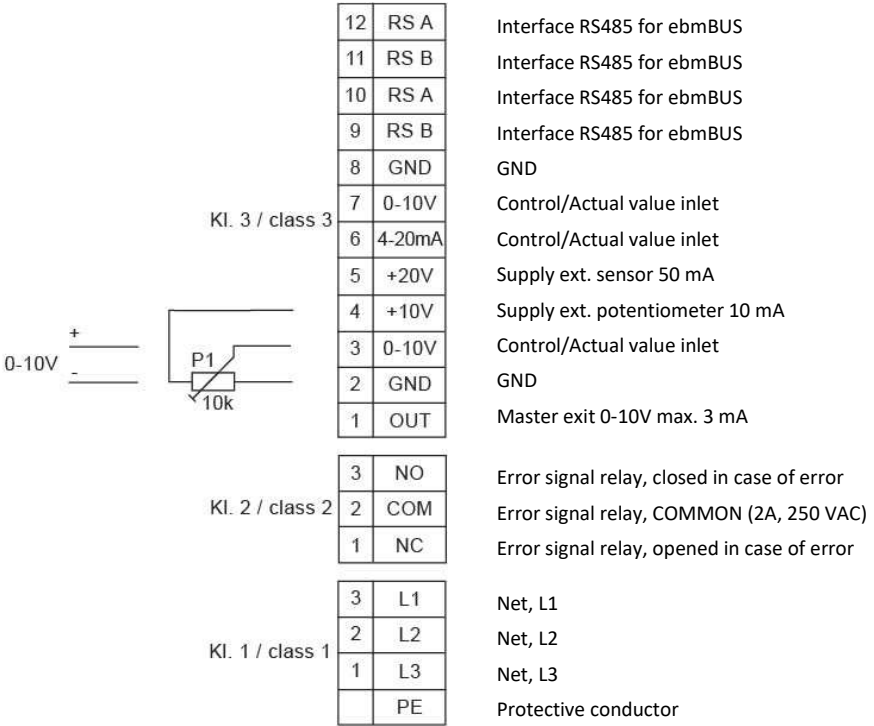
| 12 | RS A | Interface RS485 for ebmBUS |
|---|---|---|
| 11 | RS B | Interface RS485 for ebmBUS |
| 10 | RS A | Interface RS485 for ebmBUS |
| 9 | RS B | Interface RS485 for ebmBUS |
| 8 | GND | GND |
| 7 | 0-10V | Control/Actual value inlet |
| 6 | 4-20mA | Control/Actual value inlet |
| 5 | +20V | Supply ext. sensor 50 mA |
| 4 | +10V | Supply ext. potentiometer 10 mA |
| 3 | 0-10V | Control/Actual value inlet |
| 2 | GND | GND |
| 1 | OUT | Master exit 0-10V max. 3 mA |

Kl. 3 / class 3

+
0-10V
-
P1
10k

| 3 | NO | Error signal relay, closed in case of error |
|---|---|---|
| 2 | COM | Error signal relay, COMMON (2A, 250 VAC) |
| 1 | NC | Error signal relay, opened in case of error |

Kl. 2 / class 2

| 3 | L1 | Net, L1 |
|---|---|---|
| 2 | L2 | Net, L2 |
| 1 | L3 | Net, L3 |
| | PE | Protective conductor |

Kl. 1 / class 1